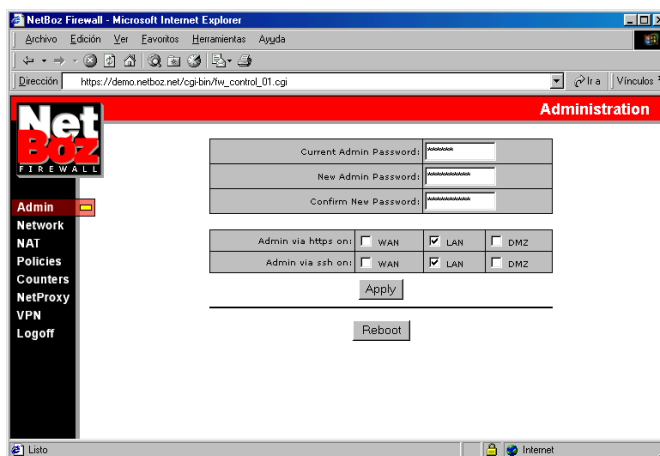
NetBoz Firewall - Microsoft Internet Explorer

Archivo Edición Ver Favoritos Herramientas Ayuda

Dirección https://demo.netboz.net/cgi-bin/fw_control_01.cgi

Ir a Vínculos

Net Boz FIREWALL

Administration

| Current Admin Password: | ****** |
|---|---|
| New Admin Password: | ******** |
| Confirm New Password: | ******** |

| Admin via https on: | WAN | LAN | DMZ |
|---|---|---|---|
| Admin via ssh on: | WAN | LAN | DMZ |

Apply

Reboot

Admin
Network
NAT
Policies
Counters
NetProxy
VPN
Logoff

Listo

Internet